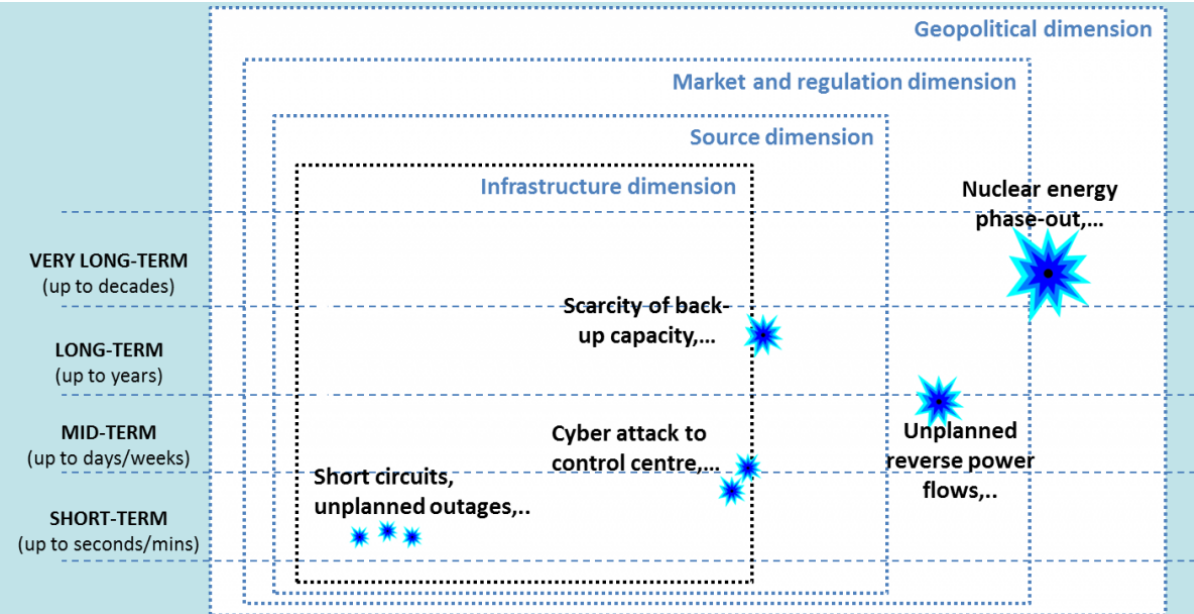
Geopolitical dimension

Market and regulation dimension

Source dimension

Infrastructure dimension

VERY LONG-TERM
(up to decades)

LONG-TERM
(up to years)

MID-TERM
(up to days/weeks)

SHORT-TERM
(up to seconds/mins)

Nuclear energy phase-out,..

Scarcity of back-up capacity,..

Unplanned reverse power flows,..

Cyber attack to control centre,..

Short circuits, unplanned outages,..